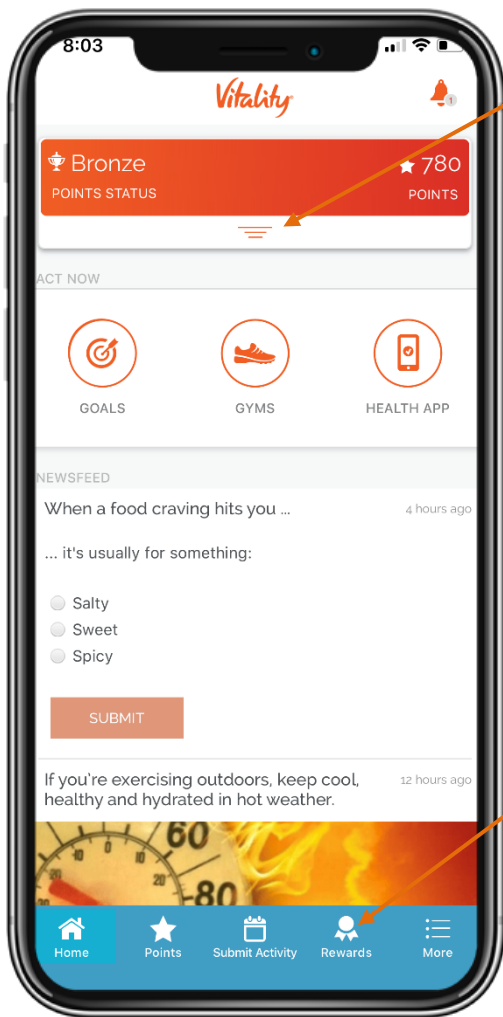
8:03

Vitality

1

Bronze
POINTS STATUS

780
POINTS

ACT NOW

GOALS

GYMS

HEALTH APP

NEWSFEED

When a food craving hits you ...

4 hours ago

... it's usually for something:

Salty
Sweet
Spicy

SUBMIT

If you're exercising outdoors, keep cool, healthy and hydrated in hot weather.

12 hours ago

60
80

Home
Points
Submit Activity
Rewards
More